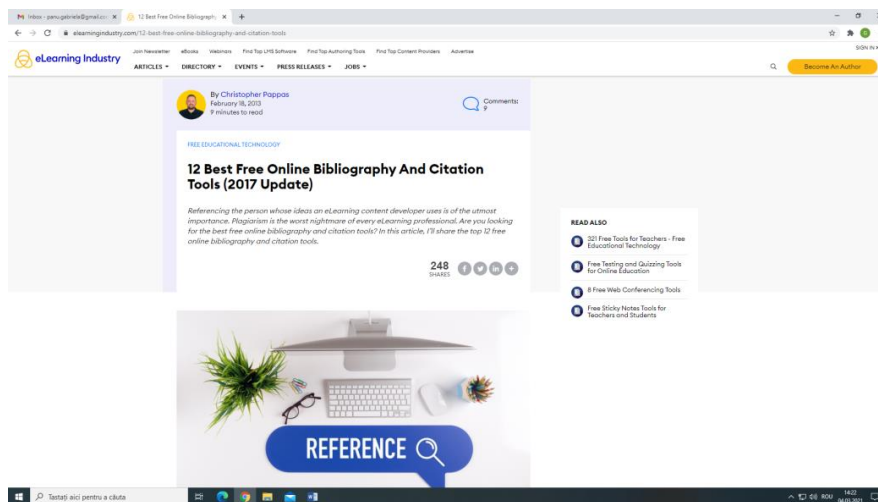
M Inbox - panu.gabriela@gmail.co ×
12 Best Free Online Bibliograph ×
+
elearningindustry.com/12-best-free-online-bibliography-and-citation-tools
SIGN IN
Join Newsletter eBooks Webinars Find Top LMS Software Find Top Authoring Tools Find Top Content Providers Advertise
eLearning Industry
ARTICLES ▾ DIRECTORY ▾ EVENTS ▾ PRESS RELEASES ▾ JOBS ▾
Become An Author

By Christopher Pappas
February 18, 2013
9 minutes to read

Comments 9

FREE EDUCATIONAL TECHNOLOGY

12 Best Free Online Bibliography And Citation Tools (2017 Update)

Referencing the person whose ideas an eLearning content developer uses is of the utmost importance. Plagiarism is the worst nightmare of every eLearning professional. Are you looking for the best free online bibliography and citation tools? In this article, I'll share the top 12 free online bibliography and citation tools.

248 SHARES

READ ALSO
321 Free Tools for Teachers - Free Educational Technology
Free Testing and Quizzing Tools for Online Education
8 Free Web Conferencing Tools
Free Sticky Notes Tools for Teachers and Students

REFERENCE

Tastați aici pentru a căuta
ROU 14:22 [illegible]